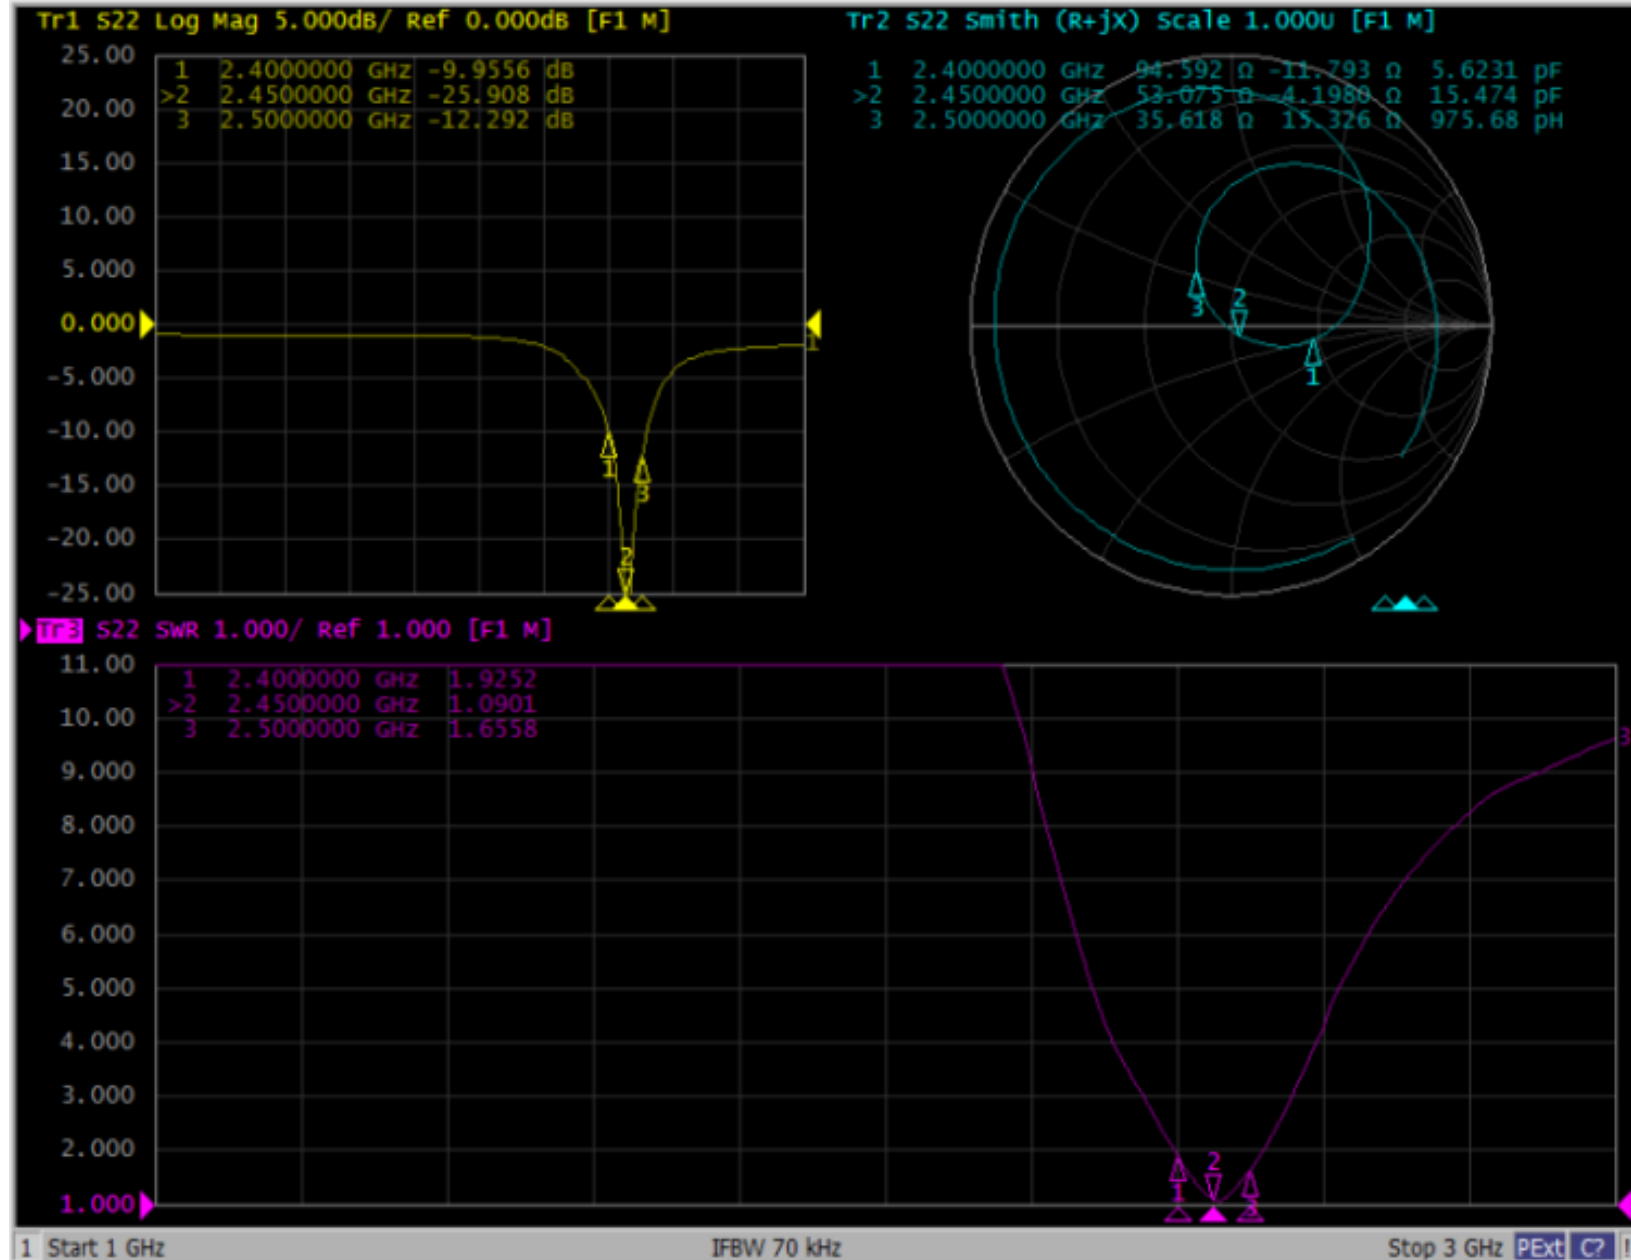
Tr1 S22 Log Mag 5.000dB/ Ref 0.000dB [F1 M]

| | | |
|---|---|---|
| 1 | 2.4000000 GHz | -9.9556 dB |
| >2 | 2.4500000 GHz | -25.908 dB |
| 3 | 2.5000000 GHz | -12.292 dB |

25.00
20.00
15.00
10.00
5.000
0.000
-5.000
-10.00
-15.00
-20.00
-25.00

1
1
3
2

Tr2 S22 Smith (R+jX) Scale 1.000U [F1 M]

| | | | | |
|---|---|---|---|---|
| 1 | 2.4000000 GHz | 94.592 Ω | -11.793 Ω | 5.6231 pF |
| >2 | 2.4500000 GHz | 53.075 Ω | -4.1980 Ω | 15.474 pF |
| 3 | 2.5000000 GHz | 35.618 Ω | 15.326 Ω | 975.68 pH |

3
2
1

Tr3 S22 SWR 1.000/ Ref 1.000 [F1 M]

| | | |
|---|---|---|
| 1 | 2.4000000 GHz | 1.9252 |
| >2 | 2.4500000 GHz | 1.0901 |
| 3 | 2.5000000 GHz | 1.6558 |

11.00
10.00
9.000
8.000
7.000
6.000
5.000
4.000
3.000
2.000
1.000

3
1
2
3

1 Start 1 GHz IFBW 70 kHz Stop 3 GHz PExt C?